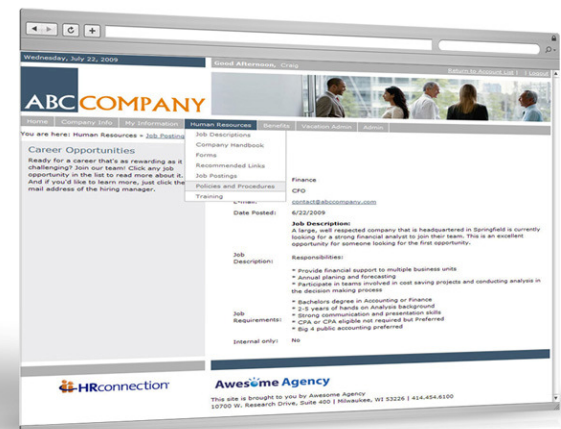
Wednesday, July 22, 2009

Good Afternoon, Greg

Return to Account List | Logout

ABC COMPANY

Home | Company Info | My Information | Human Resources | Benefits | Vacation Admin | Admin

You are here: Human Resources » Job Postings

Job Descriptions
Company Handbook
Forms
Recommended Links
Job Postings
Policies and Procedures
Training

Career Opportunities

Ready for a career that's as rewarding as it is challenging? Join our team! Click any job opportunity in the list to read more about it. And if you'd like to learn more, just click the mail address of the hiring manager.

Finance

CFO

E-mail: contact@abccompany.com

Date Posted: 6/22/2009

Job Description:

Job Description:
A large, well respected company that is headquartered in Springfield is currently looking for a strong financial analyst to join their team. This is an excellent opportunity for someone looking for the first opportunity.

Responsibilities:

* Provide financial support to multiple business units
* Annual planing and forecasting
* Participate in teams involved in cost saving projects and conducting analysis in the decision making process

Job Requirements:

* Bachelors degree in Accounting or Finance
* 2-5 years of hands on Analysis background
* Strong communication and presentation skills
* CPA or CPA eligible not required but Preferred
* Big 4 public accounting preferred

Internal only: No

HRconnection

Awesome Agency

This site is brought to you by Awesome Agency
10700 W. Research Drive, Suite 400 | Milwaukee, WI 53226 | 414.454.6100